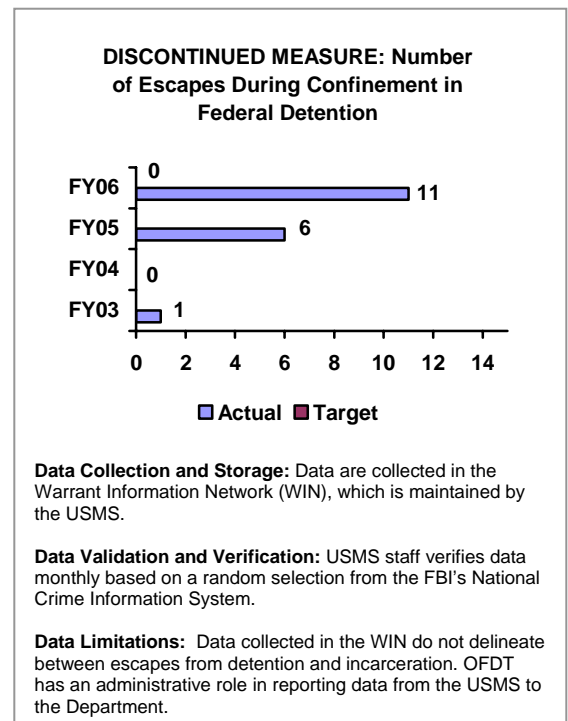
DISCONTINUED MEASURE: Number of Escapes During Confinement in Federal Detention

FY06
FY05
FY04
FY03

0
11
6
0
1

0 2 4 6 8 10 12 14

Actual Target

**Data Collection and Storage:** Data are collected in the Warrant Information Network (WIN), which is maintained by the USMS.

**Data Validation and Verification:** USMS staff verifies data monthly based on a random selection from the FBI's National Crime Information System.

**Data Limitations:** Data collected in the WIN do not delineate between escapes from detention and incarceration. OFDT has an administrative role in reporting data from the USMS to the Department.